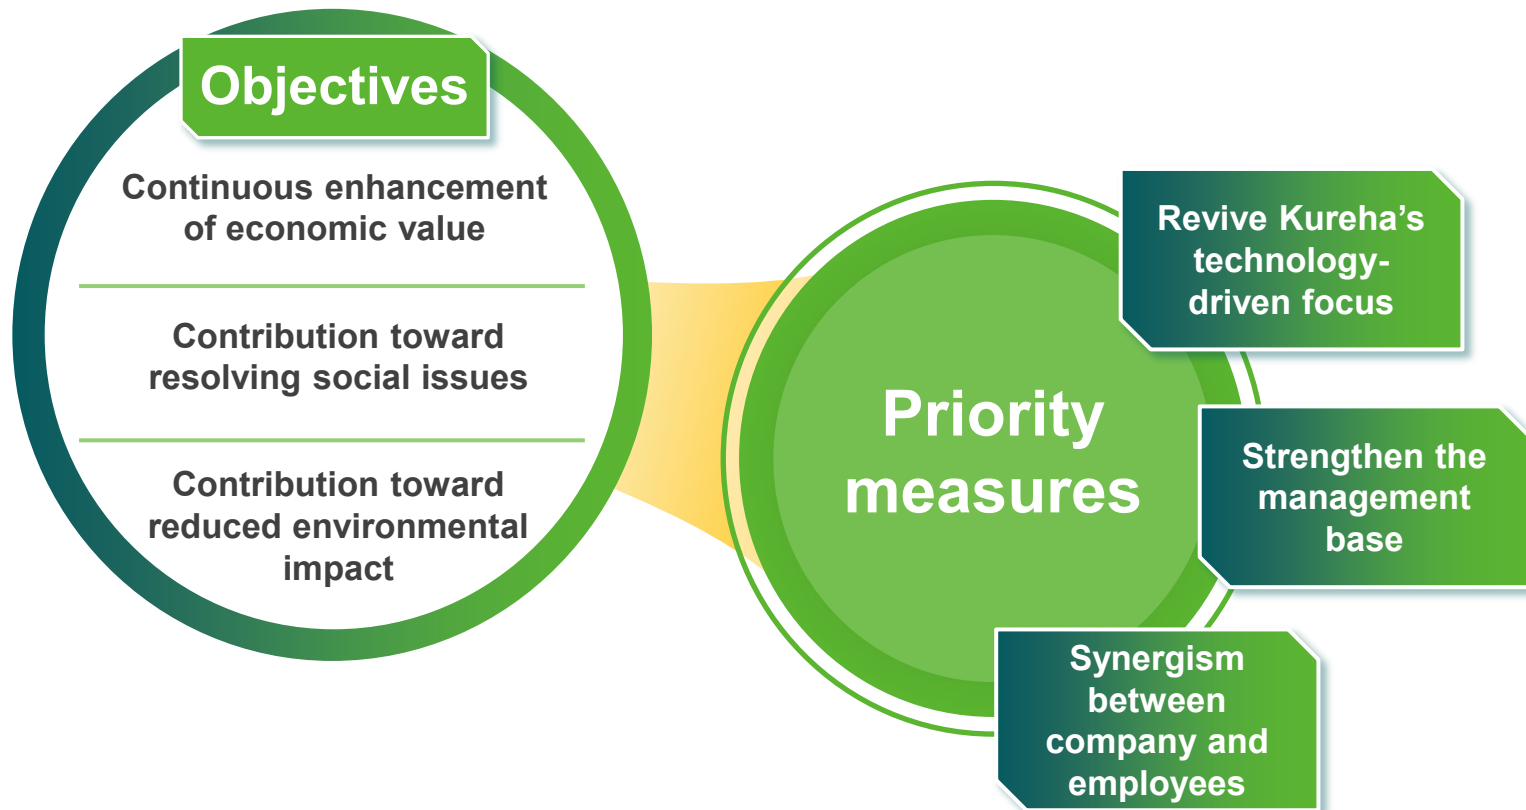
Objectives

Continuous enhancement of economic value

Contribution toward resolving social issues

Contribution toward reduced environmental impact

Priority measures

Revive Kureha's technology-driven focus

Strengthen the management base

Synergism between company and employees